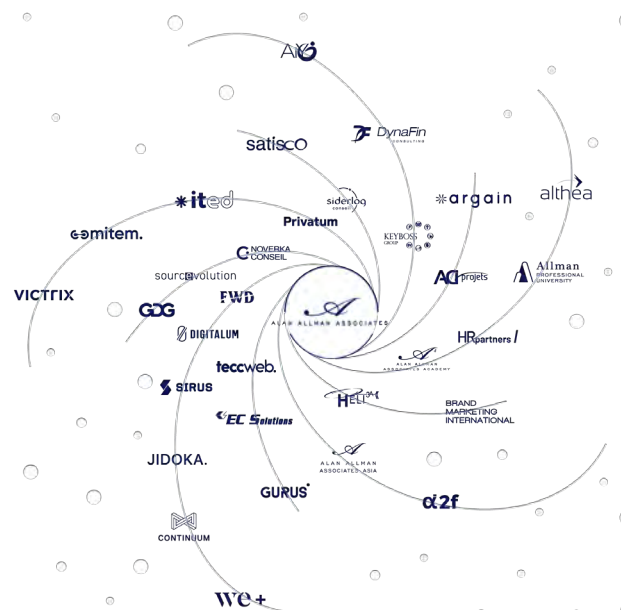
AIG

satisco

DynaFin CONSULTING

*ited

siderlog conseil

*argain

althea

Privatum

eomitem.

NOVERKA CONSEIL

KEYBOSS GROUP

sourcevolution

ACI projets

Allman PROFESSIONAL UNIVERSITY

VICTRIX

GDG

FWD

ALAN ALLMAN ASSOCIATES

DIGITALUM

HRpartners

ALAN ALLMAN ASSOCIATES ACADEMY

teccweb.

SIRUS

HELI

BRAND MARKETING INTERNATIONAL

EC Solutions

JIDOKA.

ALAN ALLMAN ASSOCIATES ASIA

GURUS

α2f

CONTINUUM

we+